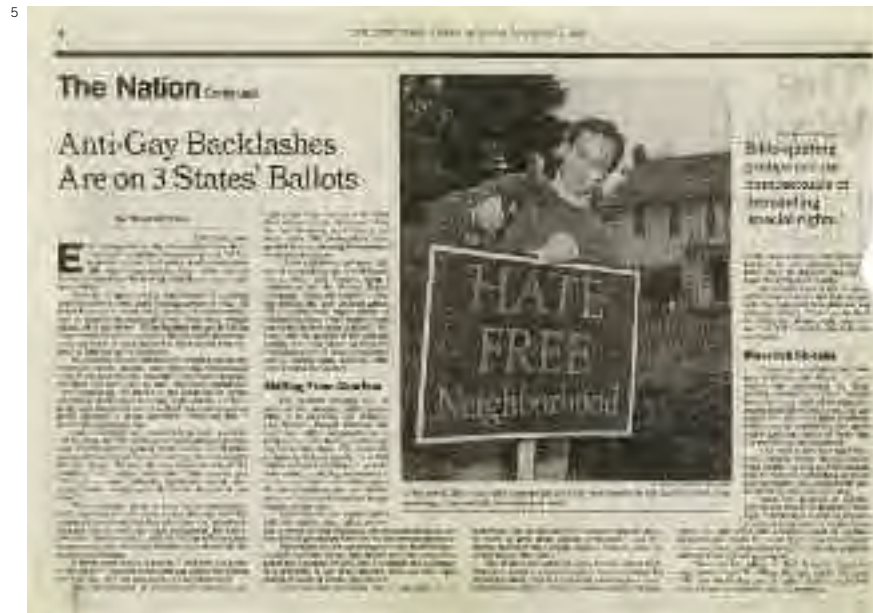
5

4

The Nation Continued

Anti-Gay Backlashes Are on 3 States' Ballots

E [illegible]

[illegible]

Shifting From Abortion

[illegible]

HATE FREE Neighborhood

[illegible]

Bible-quoting groups pin the homosexuals as threatening special rights.

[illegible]

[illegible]

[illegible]